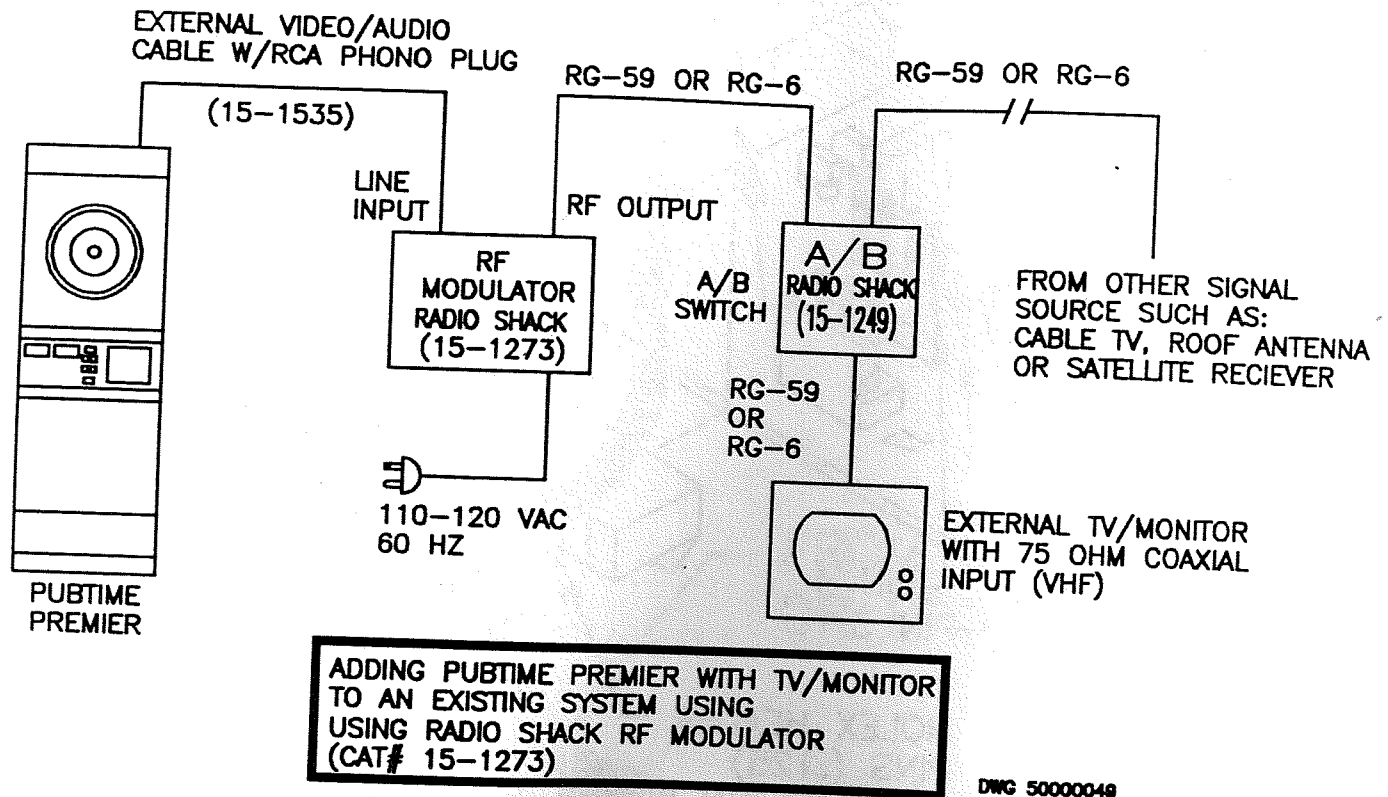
EXTERNAL VIDEO/AUDIO CABLE W/RCA PHONO PLUG

(15–1535)

RG–59 OR RG–6

RG–59 OR RG–6

LINE INPUT

RF OUTPUT

RF MODULATOR RADIO SHACK (15–1273)

A/B SWITCH

A/B RADIO SHACK (15–1249)

FROM OTHER SIGNAL SOURCE SUCH AS: CABLE TV, ROOF ANTENNA OR SATELLITE RECIEVER

RG–59 OR RG–6

110–120 VAC 60 HZ

EXTERNAL TV/MONITOR WITH 75 OHM COAXIAL INPUT (VHF)

PUBTIME PREMIER

ADDING PUBTIME PREMIER WITH TV/MONITOR TO AN EXISTING SYSTEM USING USING RADIO SHACK RF MODULATOR (CAT# 15–1273)

DWG 50000049